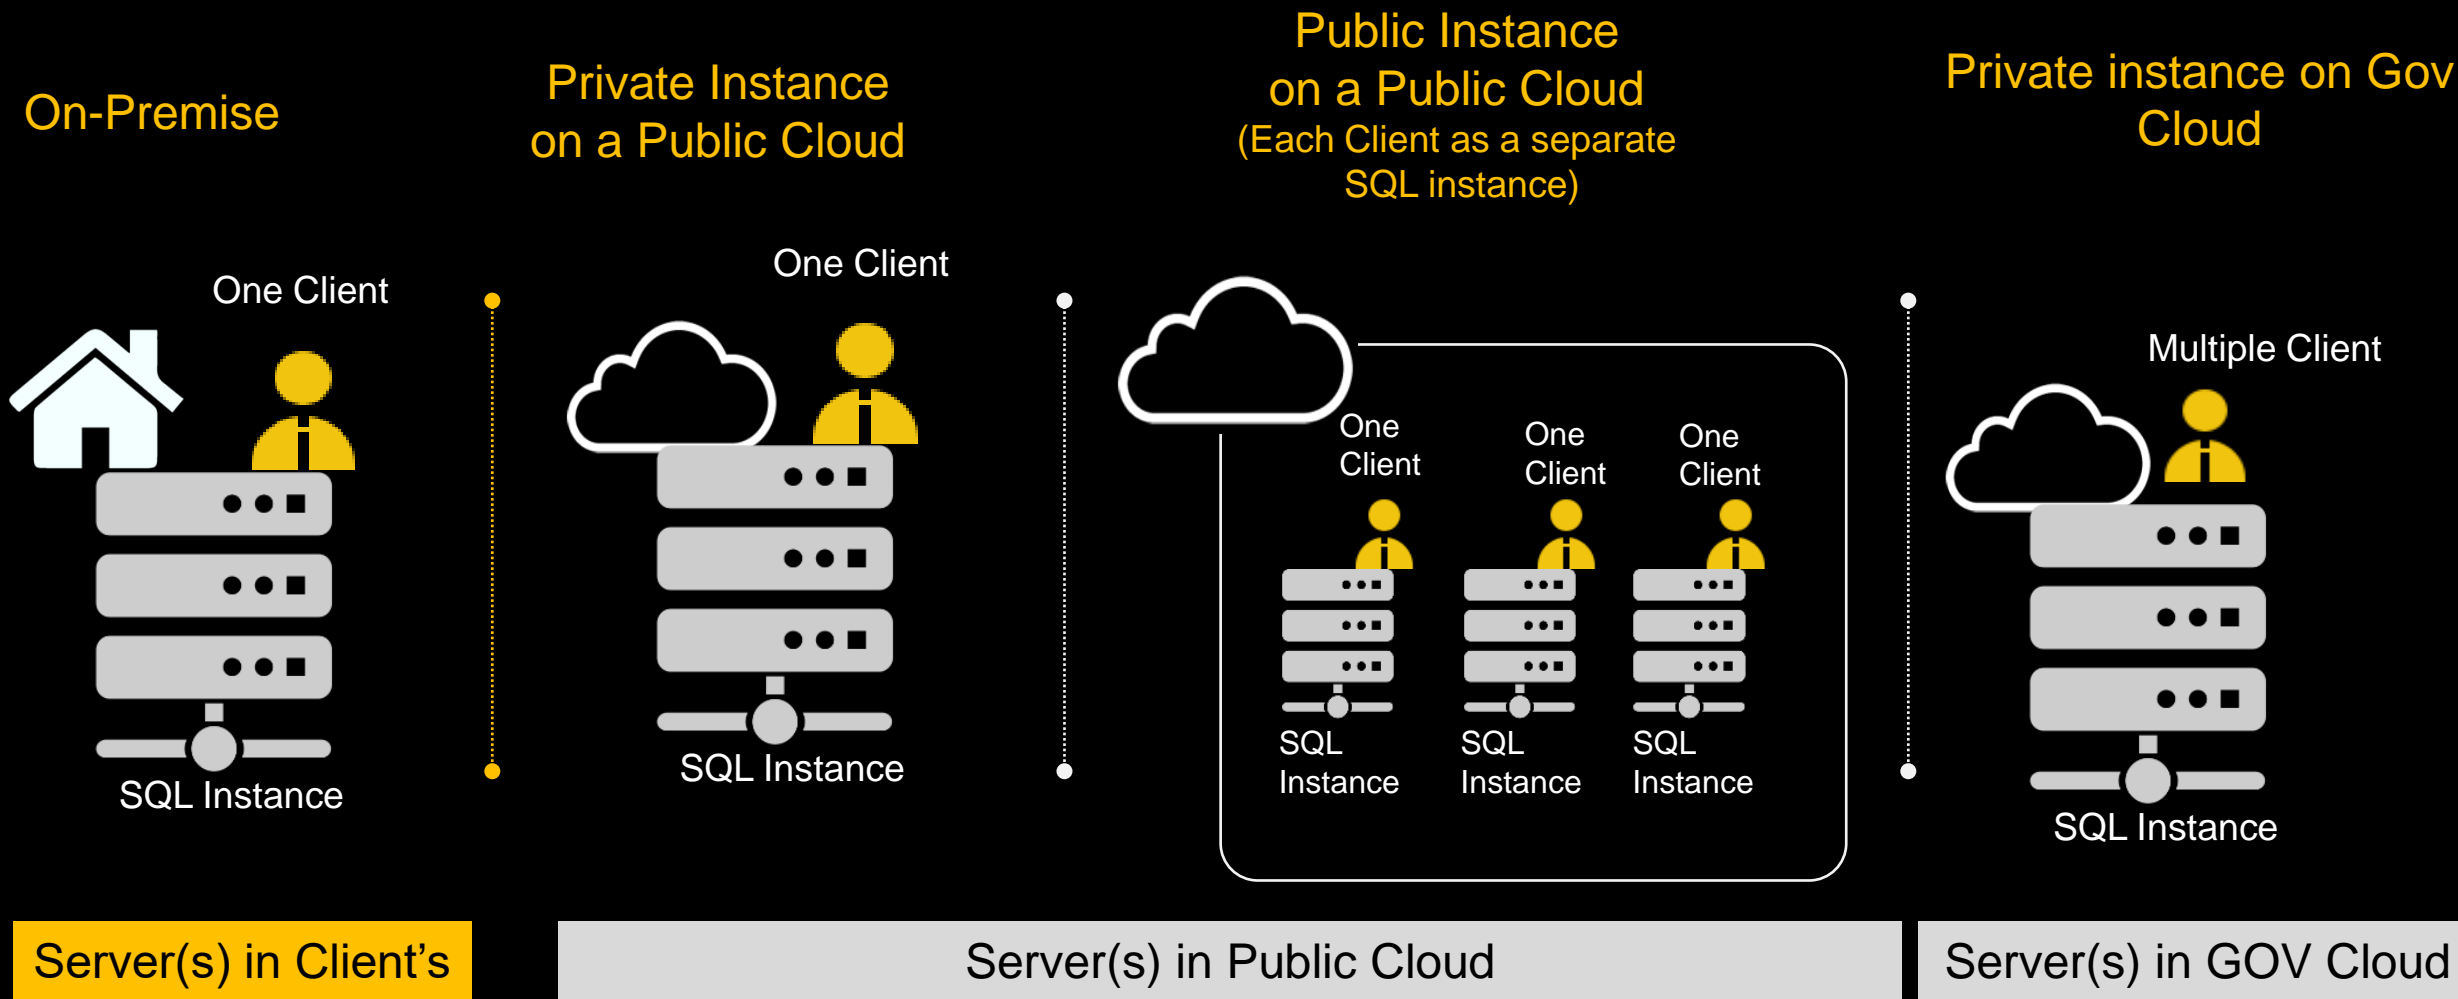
On-Premise

One Client

SQL Instance

Private Instance on a Public Cloud

One Client

SQL Instance

Public Instance on a Public Cloud
(Each Client as a separate SQL instance)

One Client

One Client

One Client

SQL Instance

SQL Instance

SQL Instance

Private instance on Gov Cloud

Multiple Client

SQL Instance

Server(s) in Client's

Server(s) in Public Cloud

Server(s) in GOV Cloud